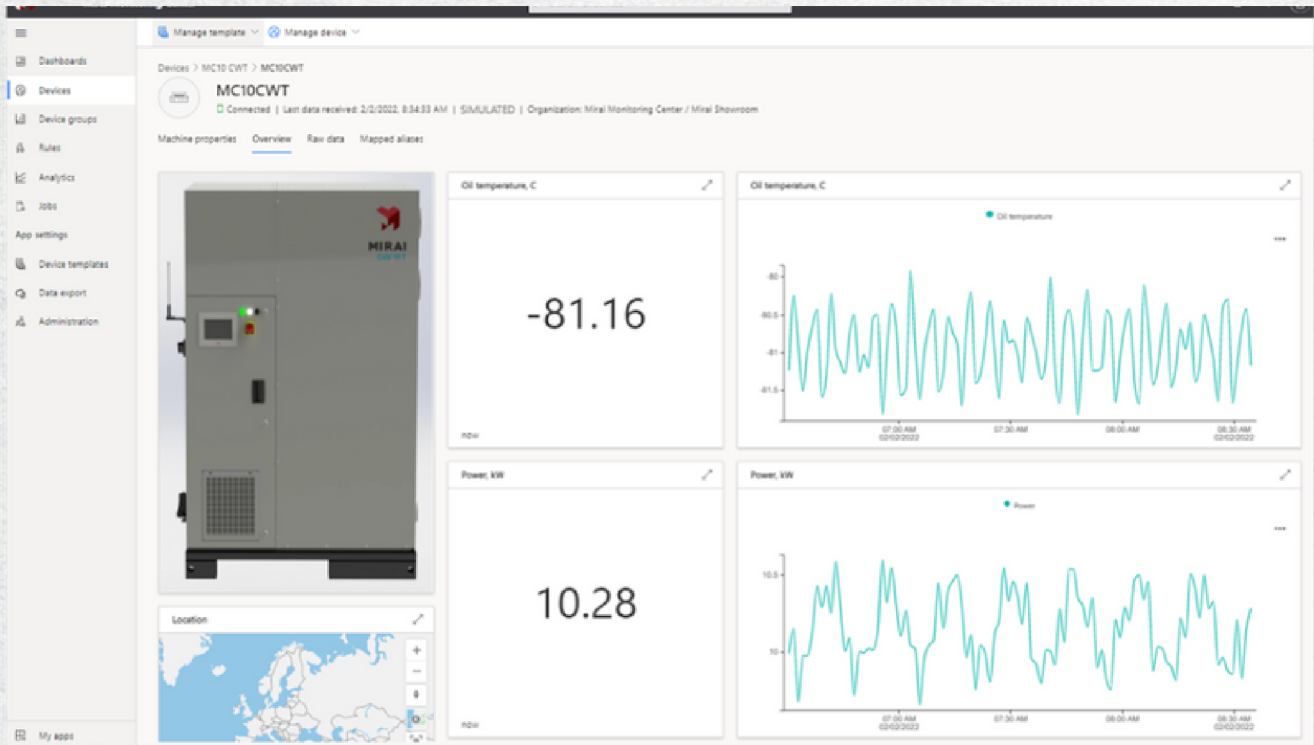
Manage template
Manage device

Dashboards
Devices
Device groups
Rules
Analytics
Jobs
App settings
Device templates
Data export
Administration
My apps

Devices > MC10 CWT > MC10CWT

MC10CWT

Connected | Last data received: 2/2/2022, 8:34:33 AM | SIMULATED | Organization: Mirai Monitoring Center / Mirai Showroom

Machine properties Overview Raw data Mapped aliases

MIRAI

Oil temperature, C

-81.16

now

Oil temperature, C

Oil temperature

-80
-80.5
-81
-81.5

07:00 AM 02/02/2022
07:30 AM 02/02/2022
08:00 AM 02/02/2022
08:30 AM 02/02/2022

Power, kW

10.28

now

Power, kW

Power

10.5
10

07:00 AM 02/02/2022
07:30 AM 02/02/2022
08:00 AM 02/02/2022
08:30 AM 02/02/2022

Location